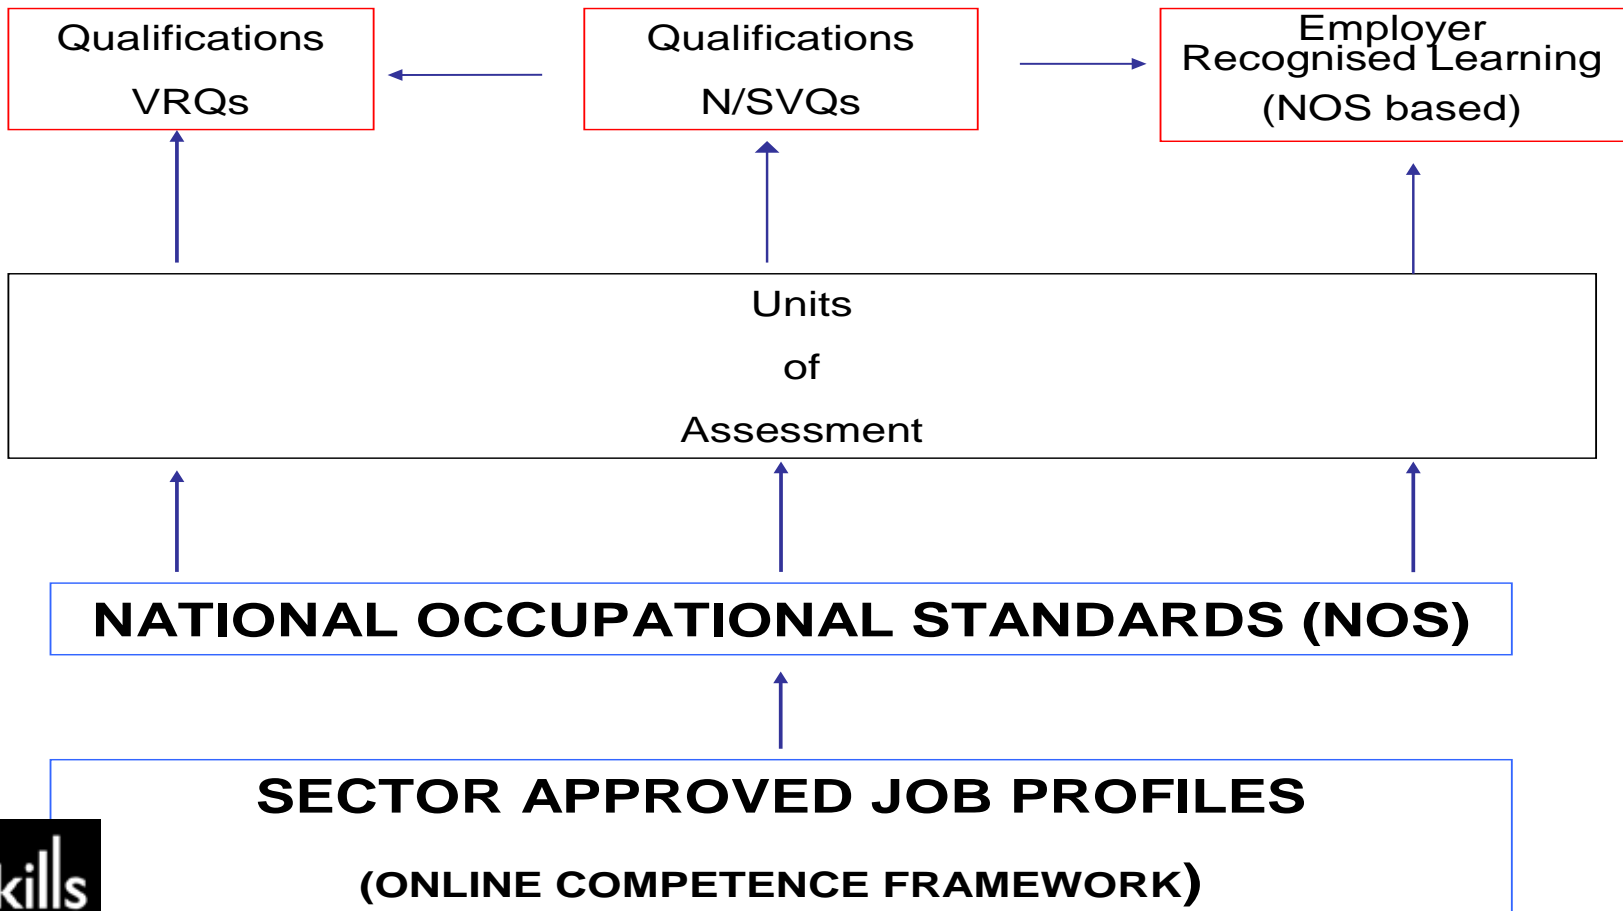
Qualifications

VRQs

Qualifications

N/SVQs

Employer Recognised Learning (NOS based)

Units

of

Assessment

NATIONAL OCCUPATIONAL STANDARDS (NOS)

SECTOR APPROVED JOB PROFILES

(ONLINE COMPETENCE FRAMEWORK)

kills